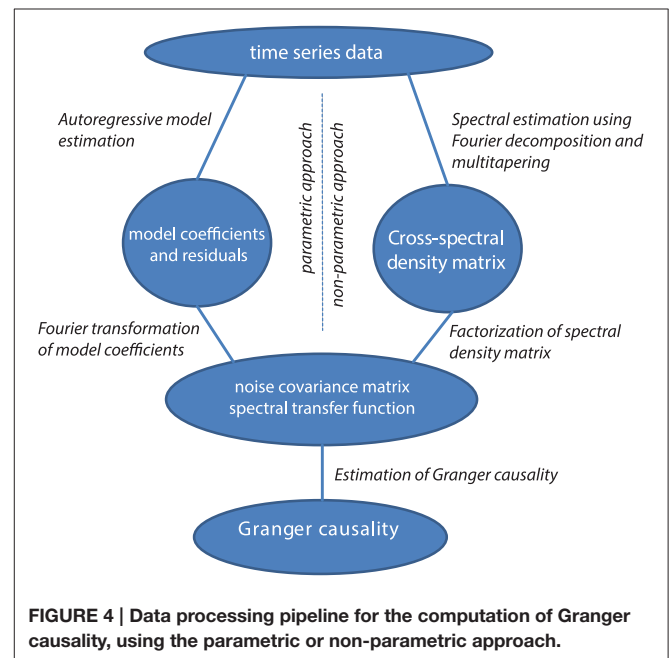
time series data

Autoregressive model estimation

parametric approach

non-parametric approach

Spectral estimation using Fourier decomposition and multitapering

model coefficients and residuals

Cross-spectral density matrix

Fourier transformation of model coefficients

Factorization of spectral density matrix

noise covariance matrix spectral transfer function

Estimation of Granger causality

Granger causality

FIGURE 4 | Data processing pipeline for the computation of Granger causality, using the parametric or non-parametric approach.